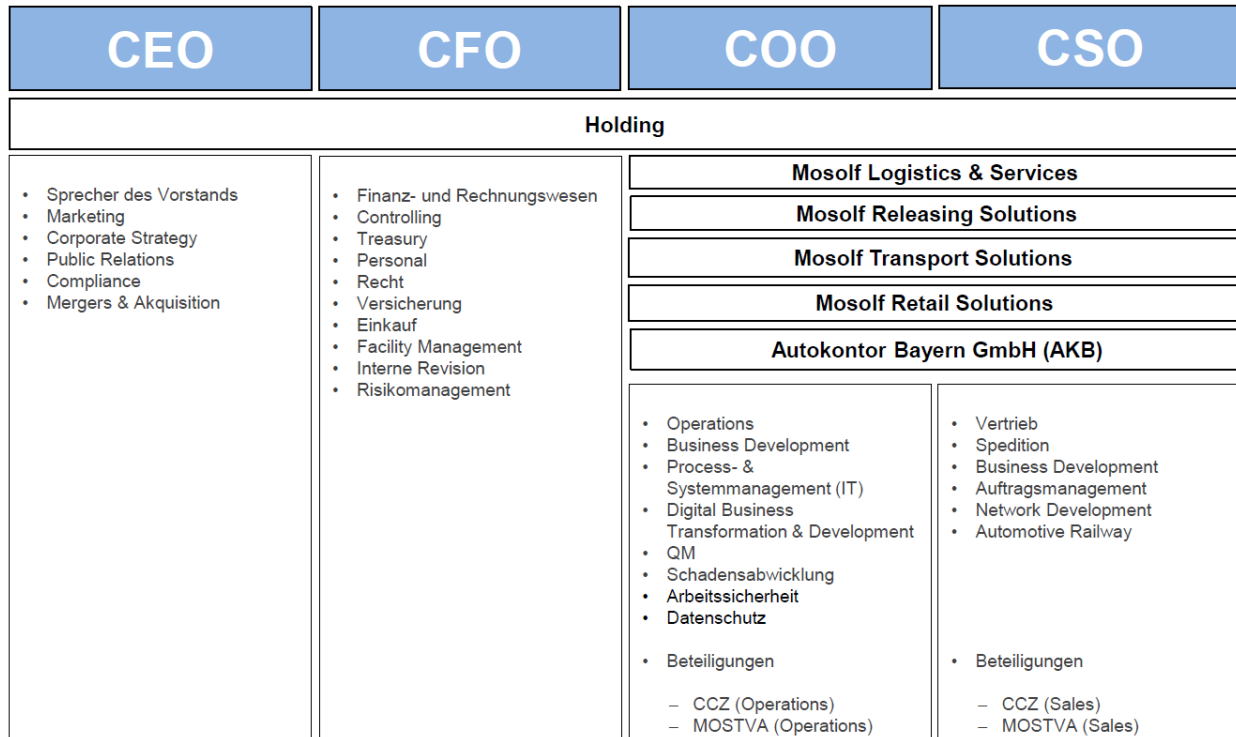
CEO

CFO

COO

CSO

Holding

- Sprecher des Vorstands
- Marketing
- Corporate Strategy
- Public Relations
- Compliance
- Mergers & Akquisition

- Finanz- und Rechnungswesen
- Controlling
- Treasury
- Personal
- Recht
- Versicherung
- Einkauf
- Facility Management
- Interne Revision
- Risikomanagement

Mosolf Logistics & Services

Mosolf Releasing Solutions

Mosolf Transport Solutions

Mosolf Retail Solutions

Autokontor Bayern GmbH (AKB)

- Operations
- Business Development
- Process- & Systemmanagement (IT)
- Digital Business Transformation & Development
- QM
- Schadensabwicklung
- Arbeitssicherheit
- Datenschutz

- Beteiligungen
  – CCZ (Operations)
  – MOSTVA (Operations)

- Vertrieb
- Spedition
- Business Development
- Auftragsmanagement
- Network Development
- Automotive Railway

- Beteiligungen
  – CCZ (Sales)
  – MOSTVA (Sales)